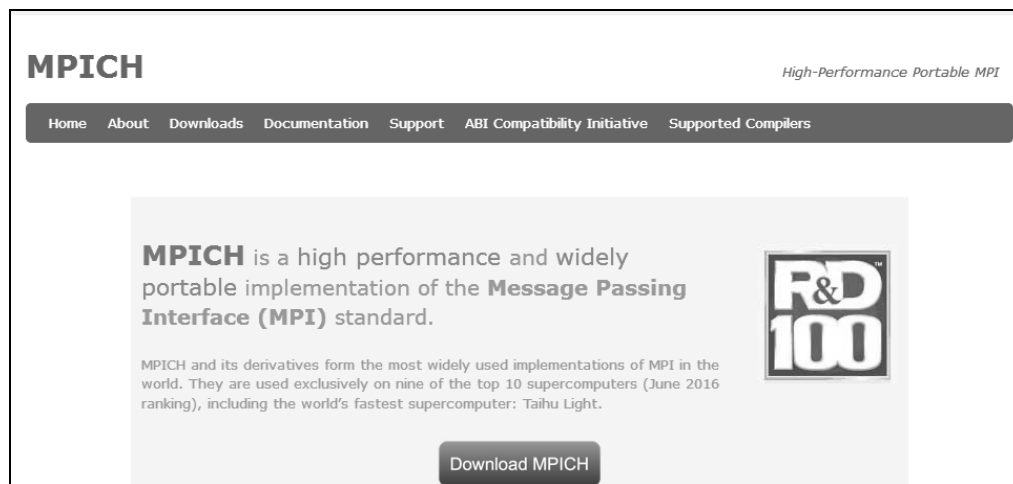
MPICH

High-Performance Portable MPI

Home About Downloads Documentation Support ABI Compatibility Initiative Supported Compilers

MPICH is a high performance and widely portable implementation of the Message Passing Interface (MPI) standard.

MPICH and its derivatives form the most widely used implementations of MPI in the world. They are used exclusively on nine of the top 10 supercomputers (June 2016 ranking), including the world's fastest supercomputer: Taihu Light.

R&D 100

Download MPICH